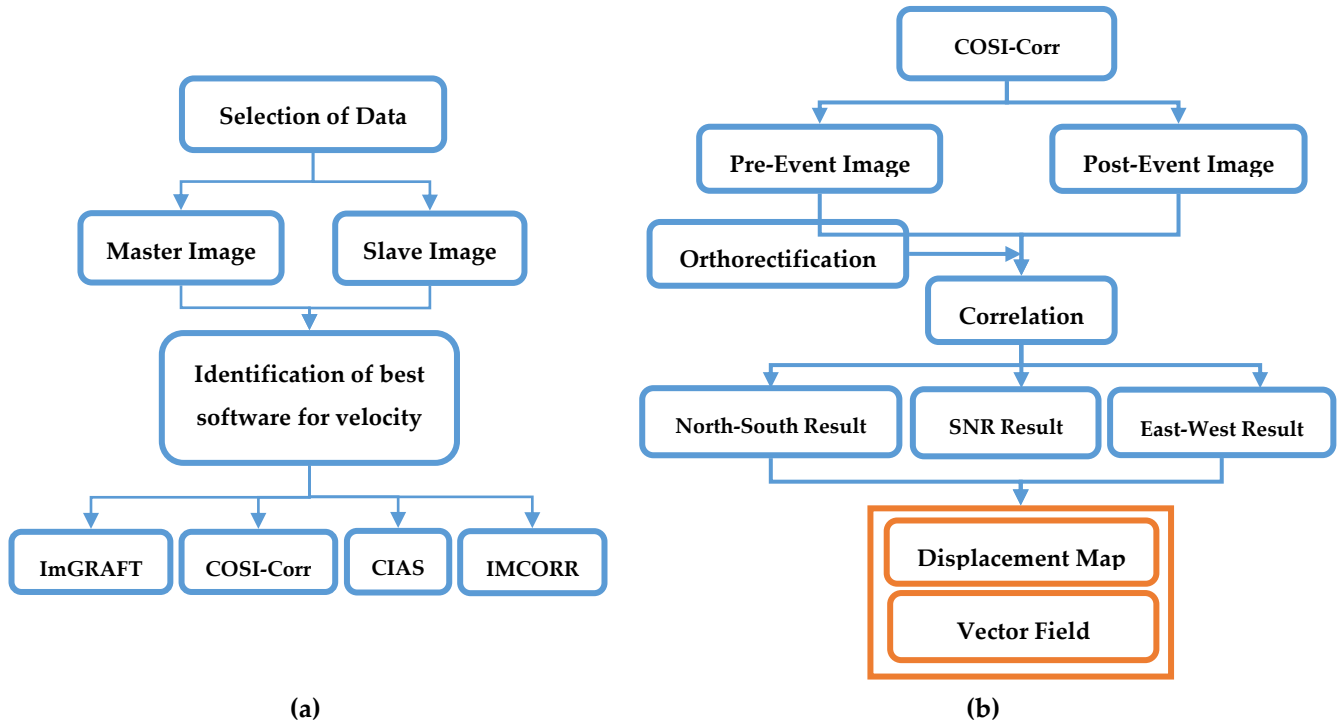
Selection of Data

Master Image

Slave Image

Identification of best software for velocity

ImGRAFT

COSI-Corr

CIAS

IMCORR

(a)

COSI-Corr

Pre-Event Image

Post-Event Image

Orthorectification

Correlation

North-South Result

SNR Result

East-West Result

Displacement Map

Vector Field

(b)